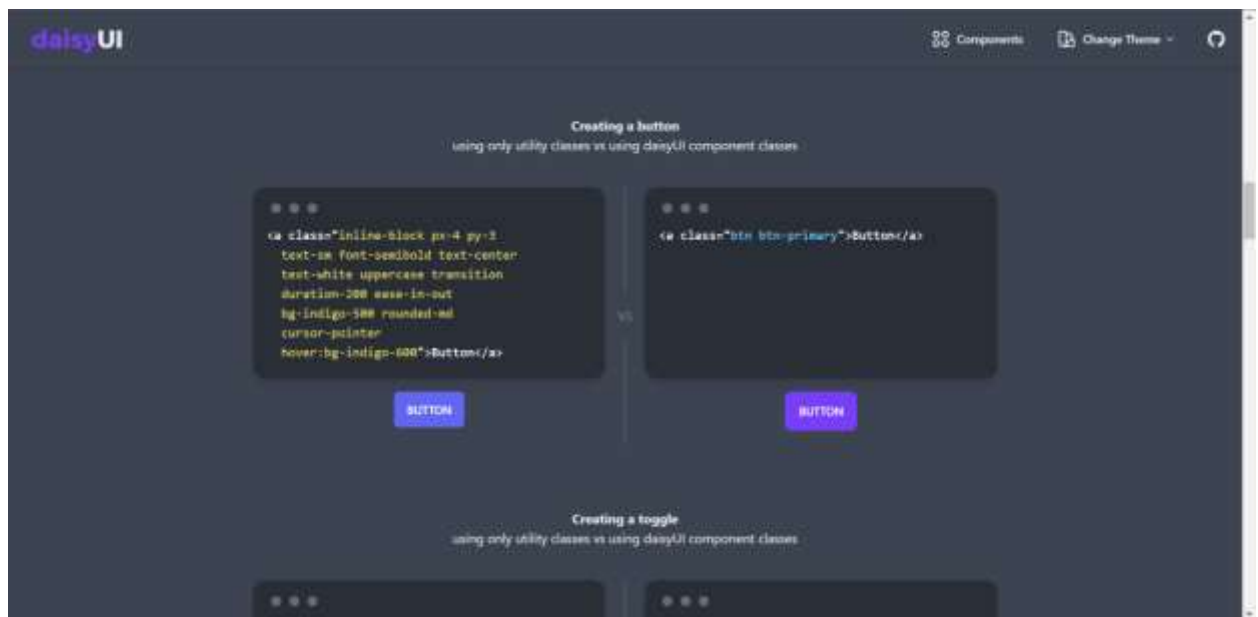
daisyUI

Components

Change Theme

Creating a button

using only utility classes vs using daisyUI component classes

<a class="inline-block px-4 py-3 text-sm font-semibold text-center text-white uppercase transition duration-200 ease-in-out bg-indigo-500 rounded-md cursor-pointer hover:bg-indigo-600">Button</a>

vs

<a class="btn btn-primary">Button</a>

BUTTON

BUTTON

Creating a toggle

using only utility classes vs using daisyUI component classes